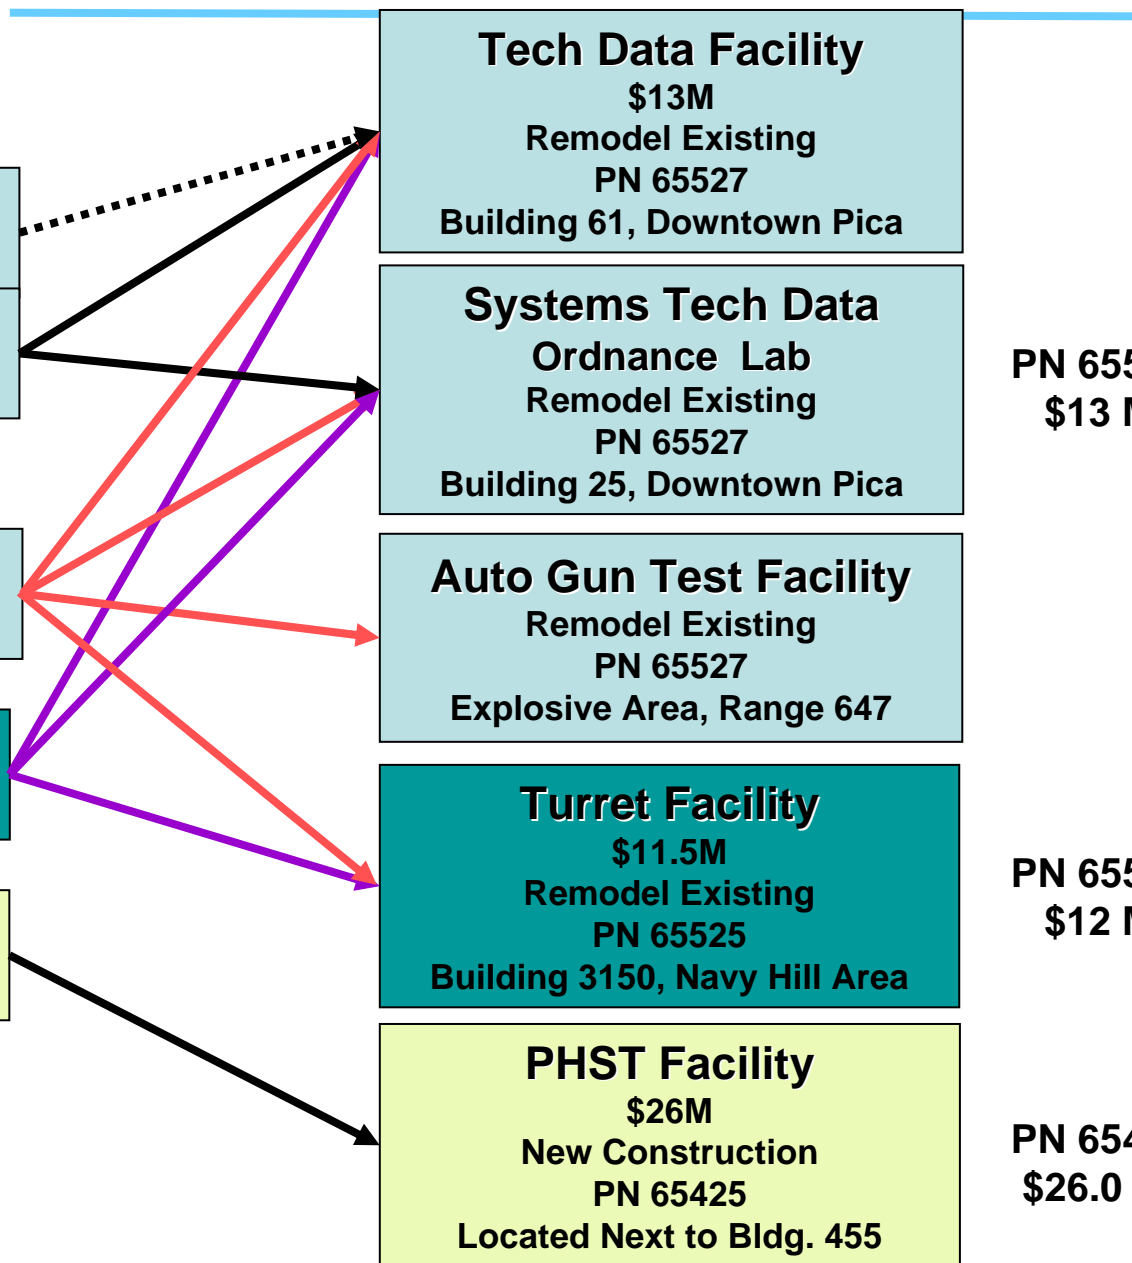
Tech Data Facility
$13M
Remodel Existing
PN 65527
Building 61, Downtown Pica

Systems Tech Data
Ordnance Lab
Remodel Existing
PN 65527
Building 25, Downtown Pica

PN 655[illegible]
$13 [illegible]

Auto Gun Test Facility
Remodel Existing
PN 65527
Explosive Area, Range 647

Turret Facility
$11.5M
Remodel Existing
PN 65525
Building 3150, Navy Hill Area

PN 655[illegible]
$12 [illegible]

PHST Facility
$26M
New Construction
PN 65425
Located Next to Bldg. 455

PN 654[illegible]
$26.0 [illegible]